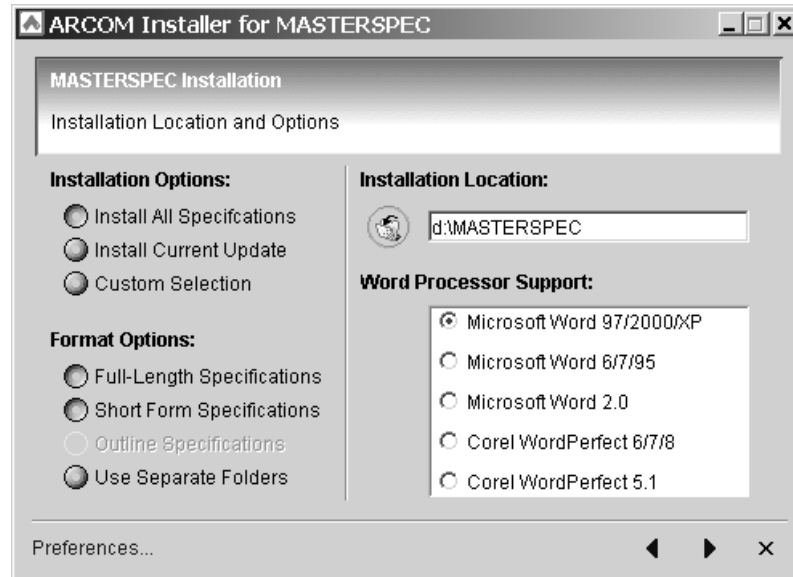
ARCOM Installer for MASTERSPEC

MASTERSPEC Installation

Installation Location and Options

Installation Options:

Install All Specifcations

Install Current Update

Custom Selection

Format Options:

Full-Length Specifications

Short Form Specifications

Outline Specifications

Use Separate Folders

Installation Location:

d:\MASTERSPEC

Word Processor Support:

Microsoft Word 97/2000/XP

Microsoft Word 6/7/95

Microsoft Word 2.0

Corel WordPerfect 6/7/8

Corel WordPerfect 5.1

Preferences...